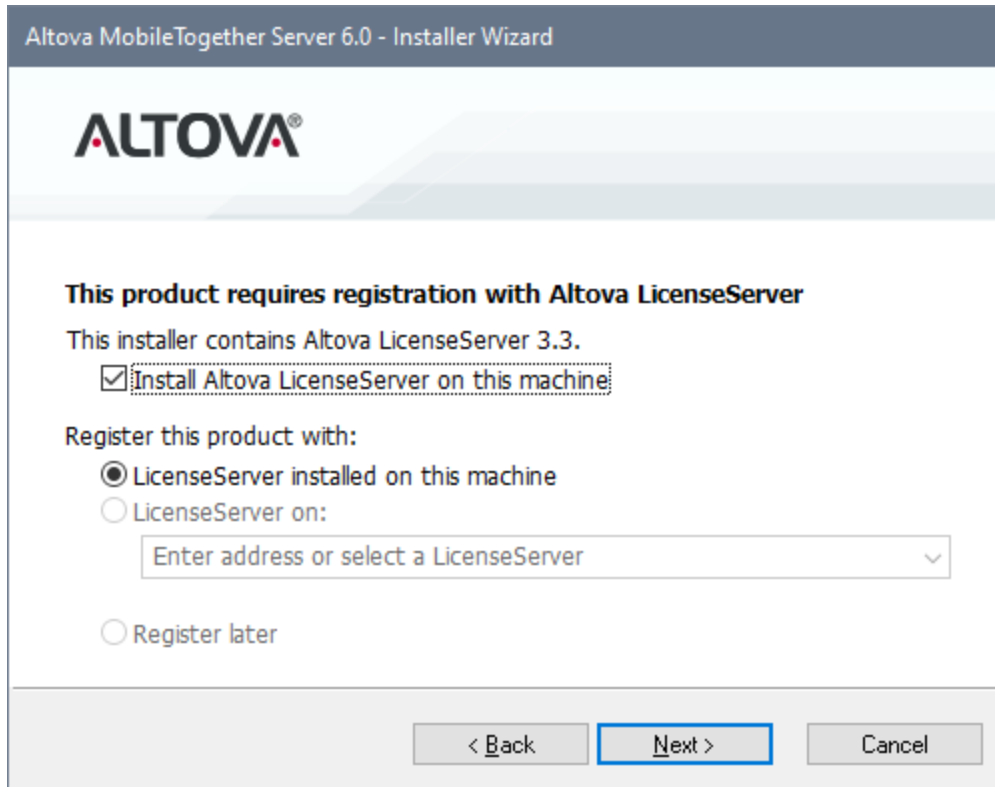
Altova MobileTogether Server 6.0 - Installer Wizard

ALTOVA®

This product requires registration with Altova LicenseServer

This installer contains Altova LicenseServer 3.3.

Install Altova LicenseServer on this machine

Register this product with:

LicenseServer installed on this machine

LicenseServer on:

Enter address or select a LicenseServer

Register later

< Back

Next >

Cancel